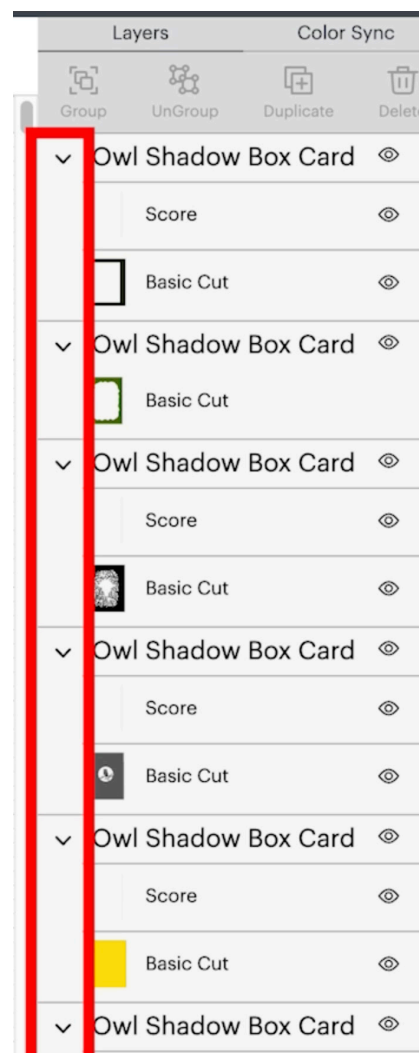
Layers
Color Sync

Group
UnGroup
Duplicate
Delete

Owl Shadow Box Card
Score
Basic Cut

Owl Shadow Box Card
Basic Cut

Owl Shadow Box Card
Score
Basic Cut

Owl Shadow Box Card
Score
Basic Cut

Owl Shadow Box Card
Score
Basic Cut

Owl Shadow Box Card